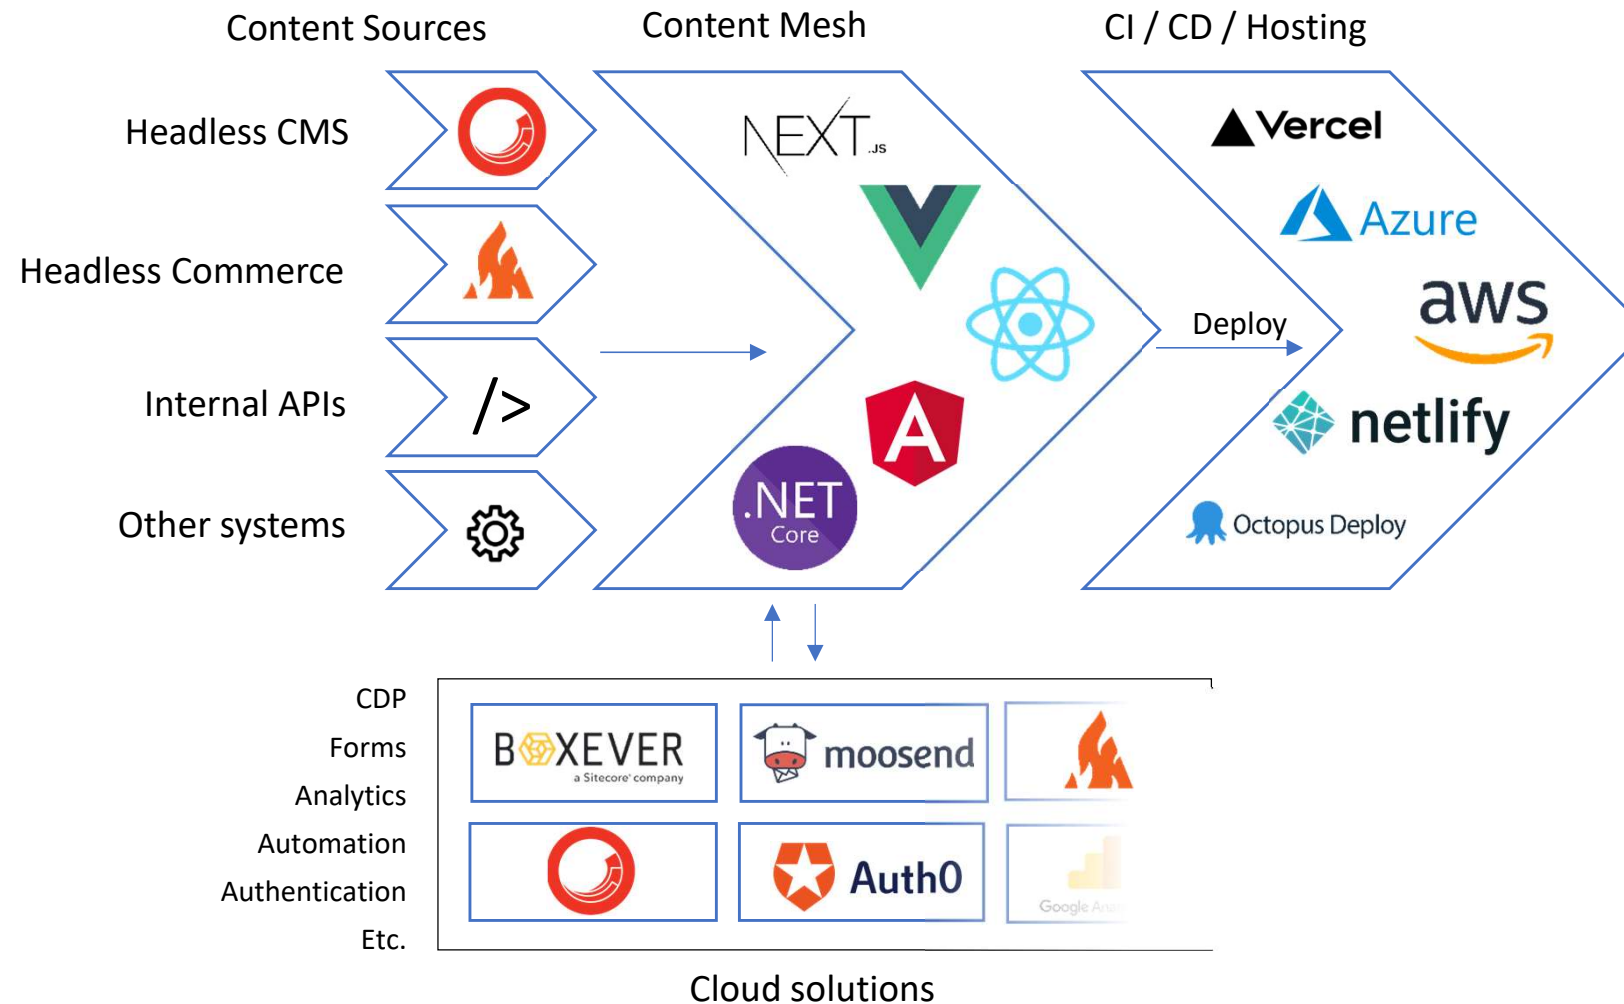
Content Sources

Content Mesh

CI / CD / Hosting

Headless CMS

Headless Commerce

Internal APIs

Other systems

/>

NEXT.JS

.NET Core

Vercel

Azure

Deploy

aws

netlify

Octopus Deploy

CDP
Forms
Analytics
Automation
Authentication
Etc.

BOXEVER a Sitecore company

moosend

Auth0

Google Ana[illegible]

Cloud solutions